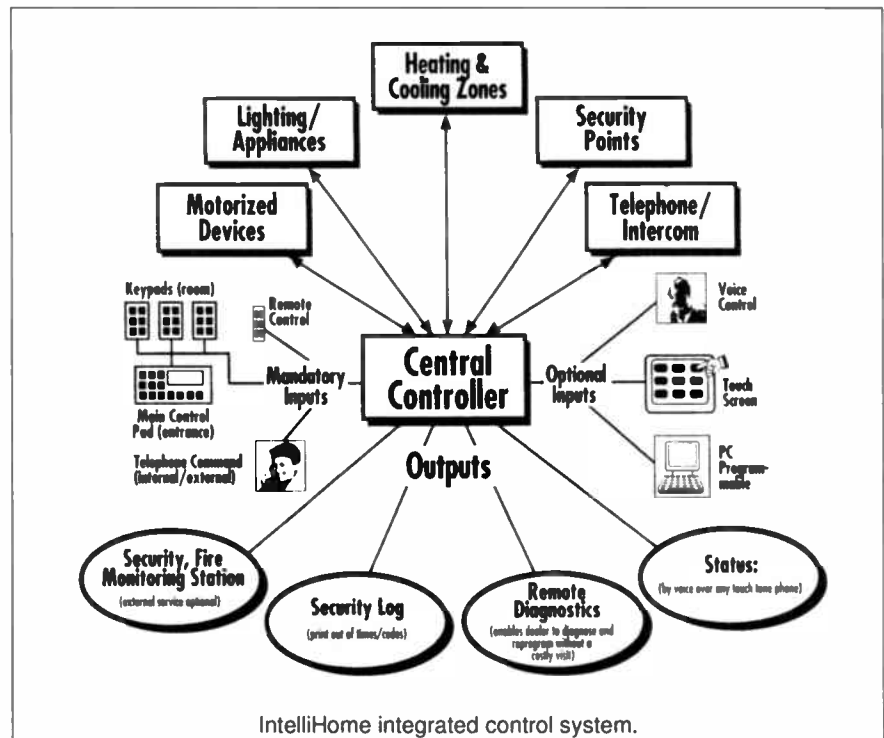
Heating & Cooling Zones

Lighting/ Appliances

Security Points

Motorized Devices

Telephone/ Intercom

Keypads (room)

Remote Control

Voice Control

Central Controller

Mandatory Inputs

Optional Inputs

Main Control Pad (entrance)

Touch Screen

Telephone Command (internal/external)

Outputs

PC Programmable

Security, Fire Monitoring Station
(external service optional)

Security Log
(print out of times/codes)

Remote Diagnostics
(enables dealer to diagnose and reprogram without a costly visit)

Status:
(by voice over any touch tone phone)

IntelliHome integrated control system.